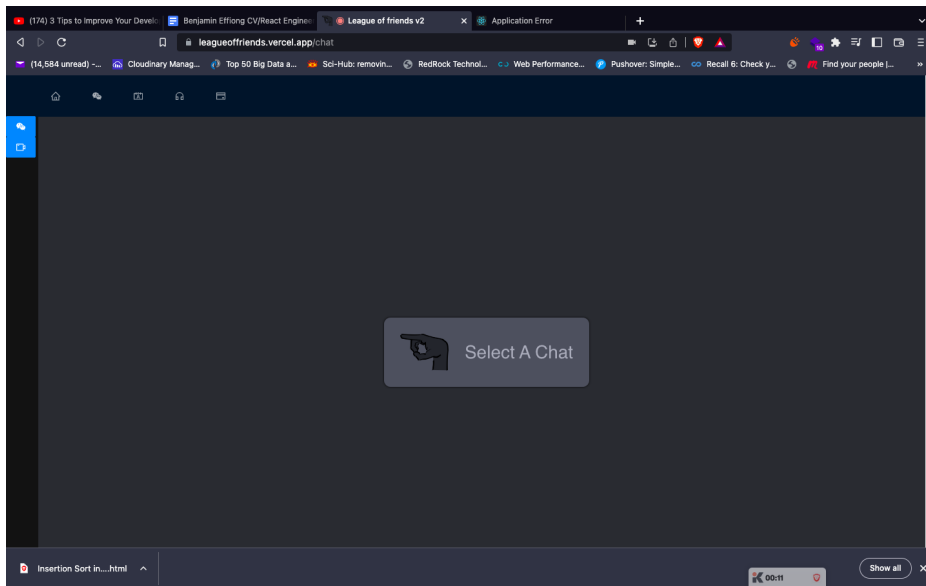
(174) 3 Tips to Improve Your Develo | Benjamin Effiong CV/React Enginee | League of friends v2 × | Application Error | +

leagueoffriends.vercel.app/chat

(14,584 unread) -... | Cloudinary Manag... | Top 50 Big Data a... | Sci-Hub: removin... | RedRock Technol... | Web Performance... | Pushover: Simple... | Recall 6: Check y... | Find your people |...

10

Select A Chat

Insertion Sort in....html

00:11

Show all